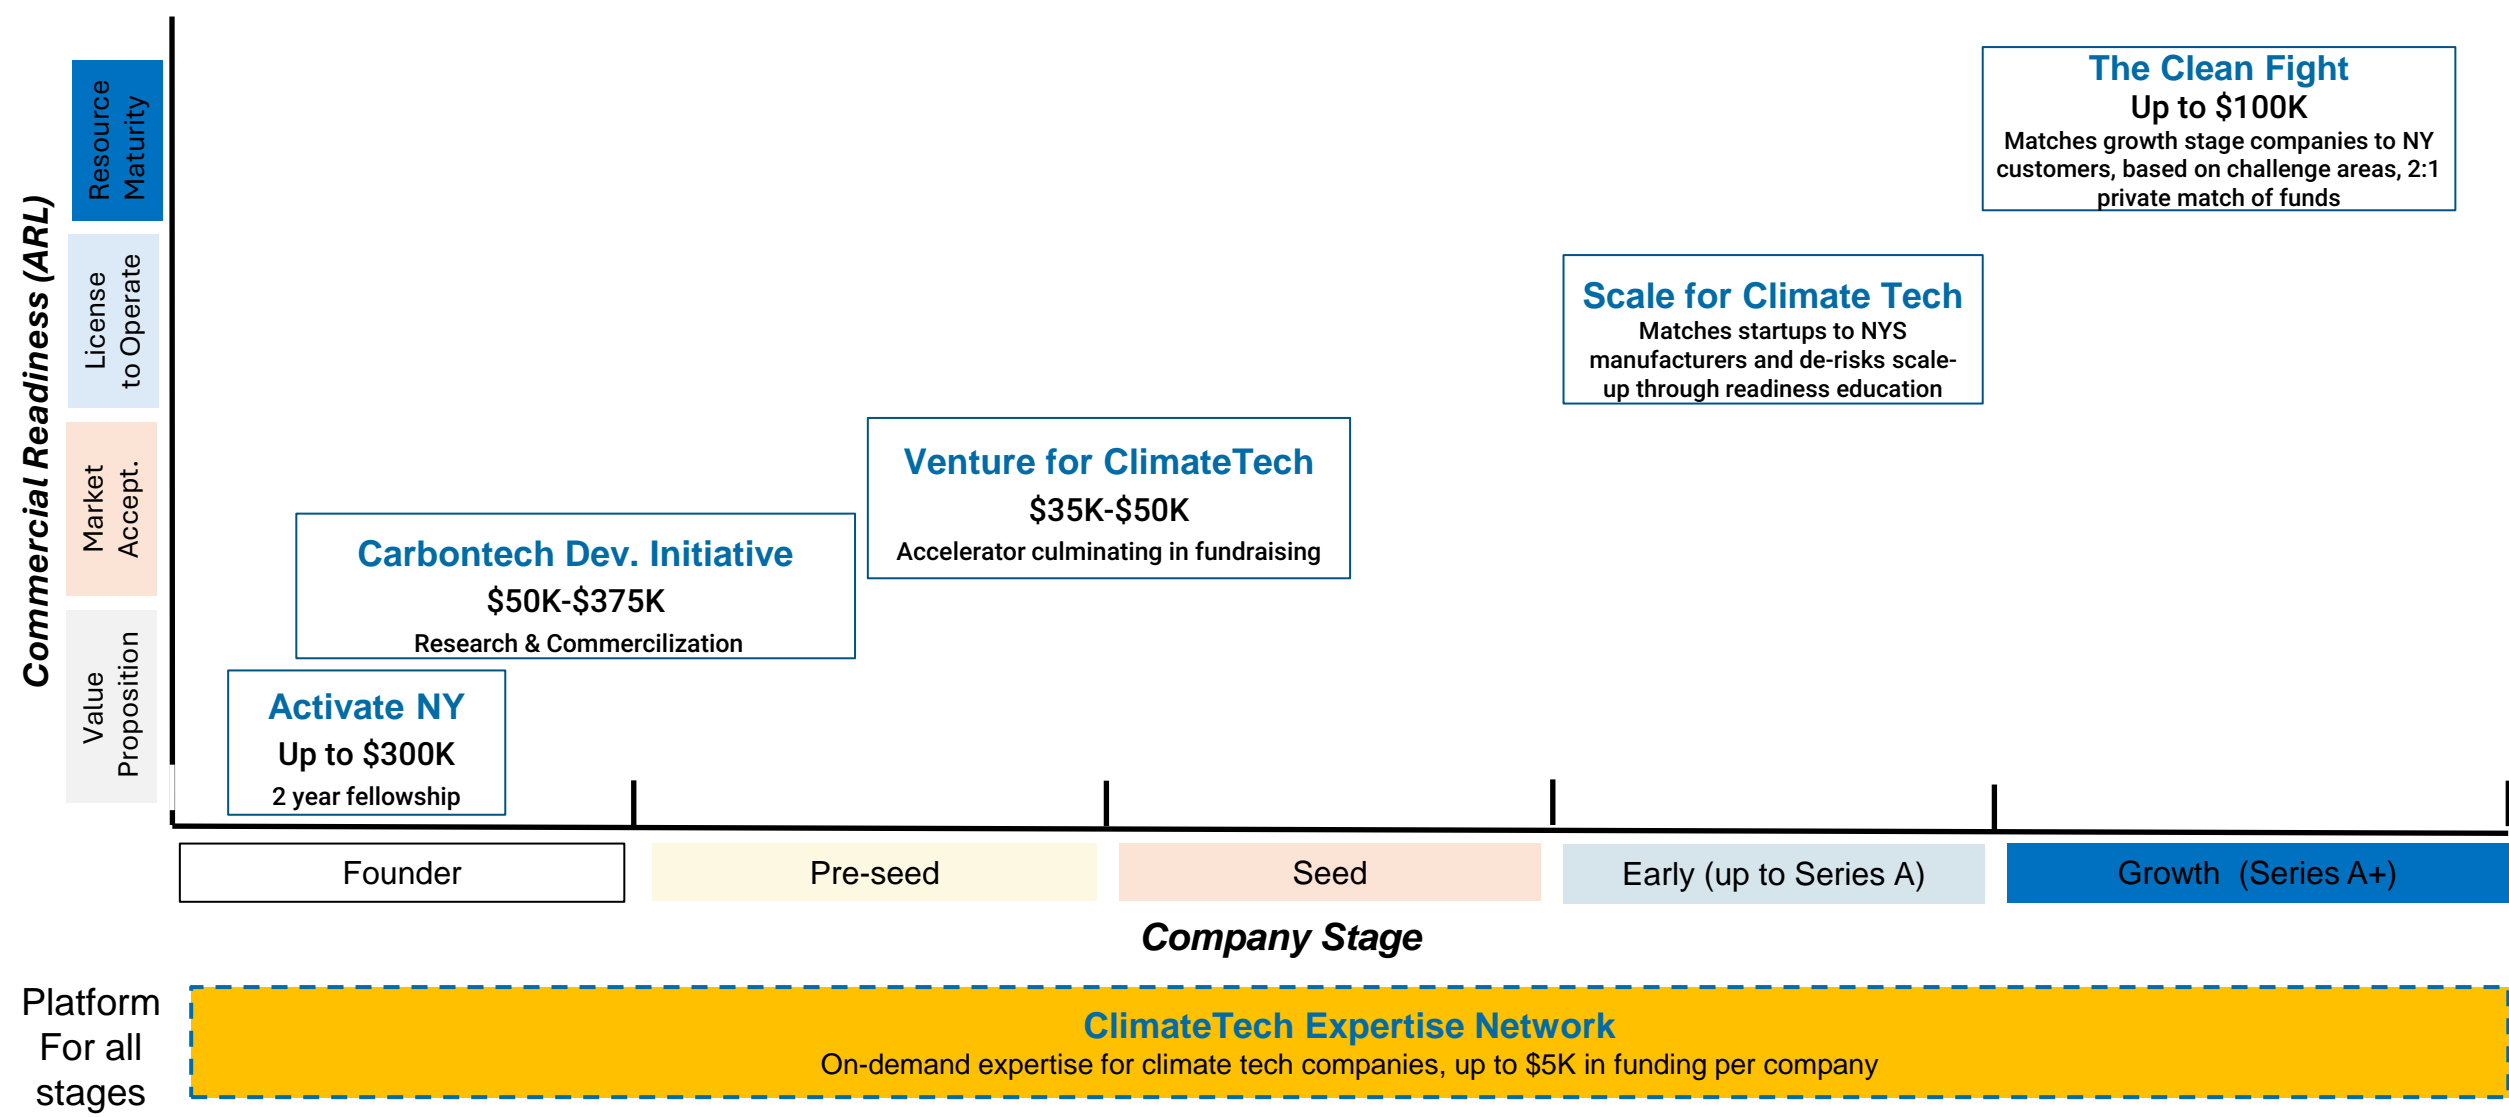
Commercial Readiness (ARL)

Resource Maturity

License to Operate

Market Accept.

Value Proposition

The Clean Fight
Up to $100K
Matches growth stage companies to NY customers, based on challenge areas, 2:1 private match of funds

Scale for Climate Tech
Matches startups to NYS manufacturers and de-risks scale-up through readiness education

Venture for ClimateTech
$35K-$50K
Accelerator culminating in fundraising

Carbontech Dev. Initiative
$50K-$375K
Research & Commercilization

Activate NY
Up to $300K
2 year fellowship

Founder | Pre-seed | Seed | Early (up to Series A) | Growth (Series A+)

Company Stage

Platform For all stages

ClimateTech Expertise Network
On-demand expertise for climate tech companies, up to $5K in funding per company